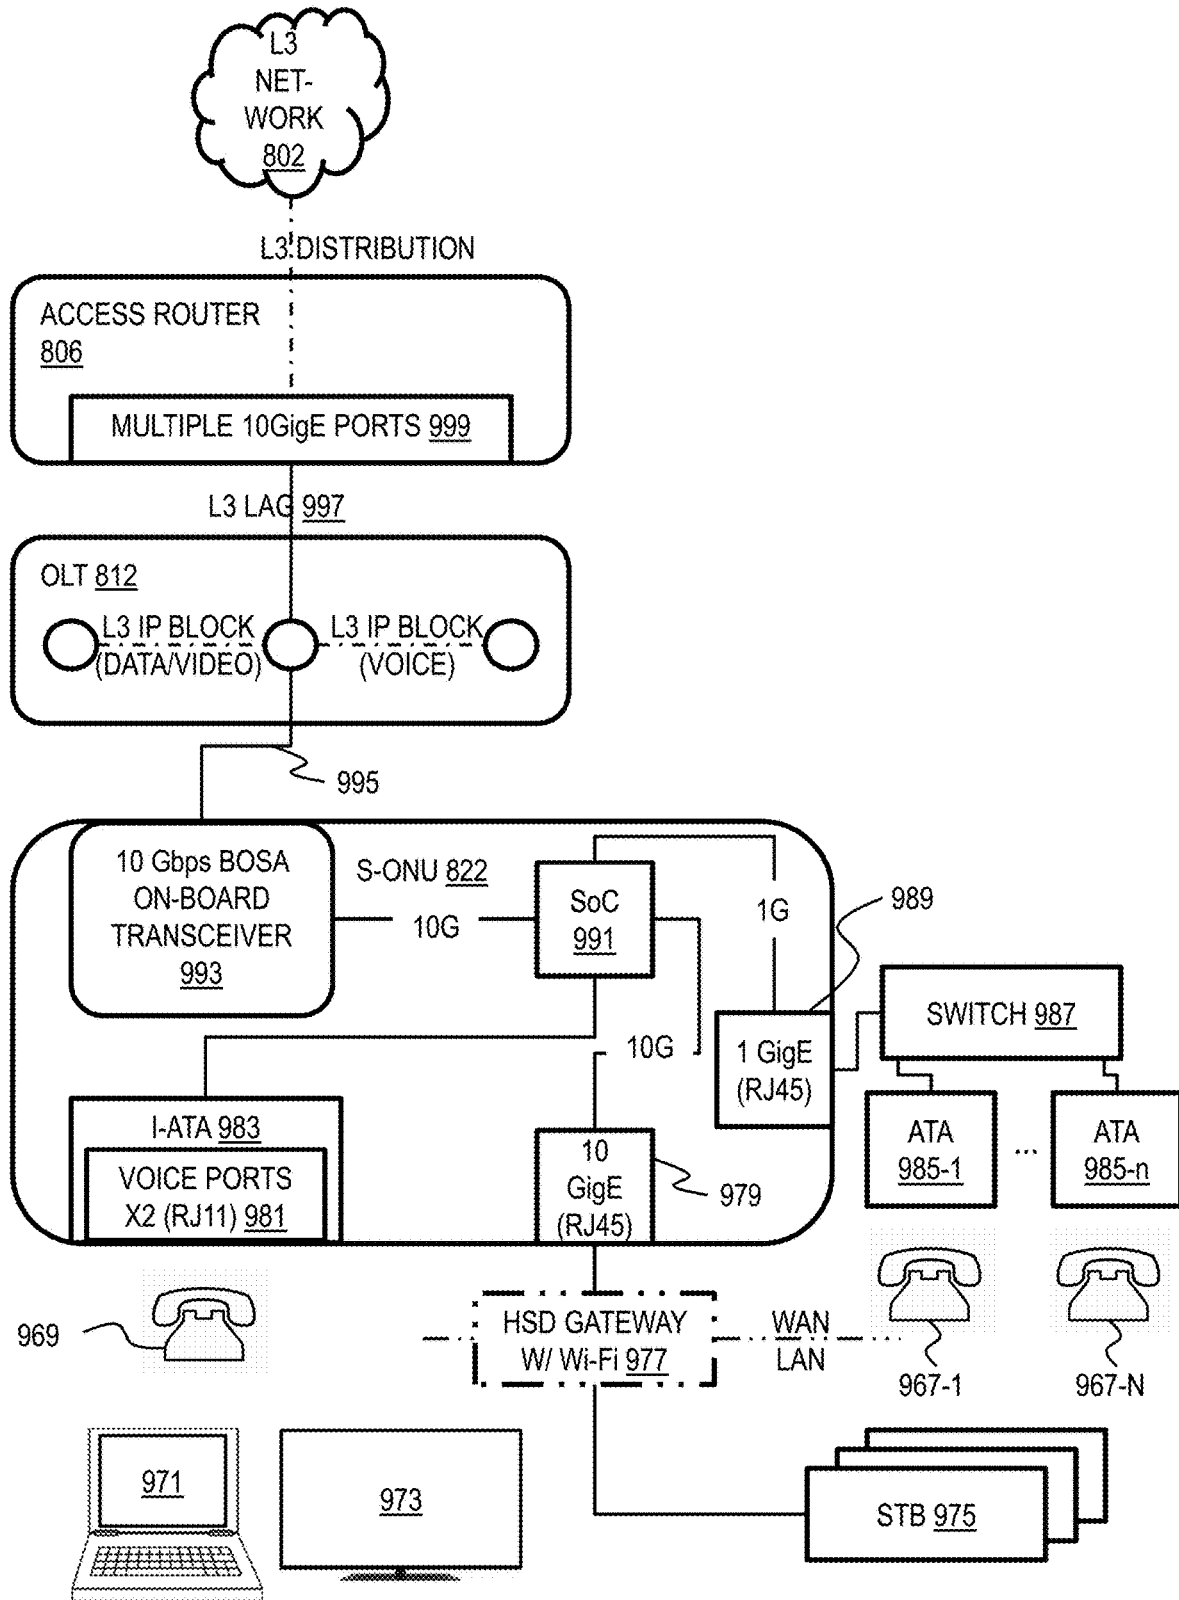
L3 NET-WORK 802

L3 DISTRIBUTION

ACCESS ROUTER 806

MULTIPLE 10GigE PORTS 999

L3 LAG 997

OLT 812

L3 IP BLOCK (DATA/VIDEO)

L3 IP BLOCK (VOICE)

995

10 Gbps BOSA ON-BOARD TRANSCEIVER 993

S-ONU 822

10G

SoC 991

1G

989

SWITCH 987

10G

1 GigE (RJ45)

I-ATA 983

VOICE PORTS X2 (RJ11) 981

10 GigE (RJ45)

979

ATA 985-1

...

ATA 985-n

969

HSD GATEWAY W/ Wi-Fi 977

WAN LAN

967-1

967-N

971

973

STB 975